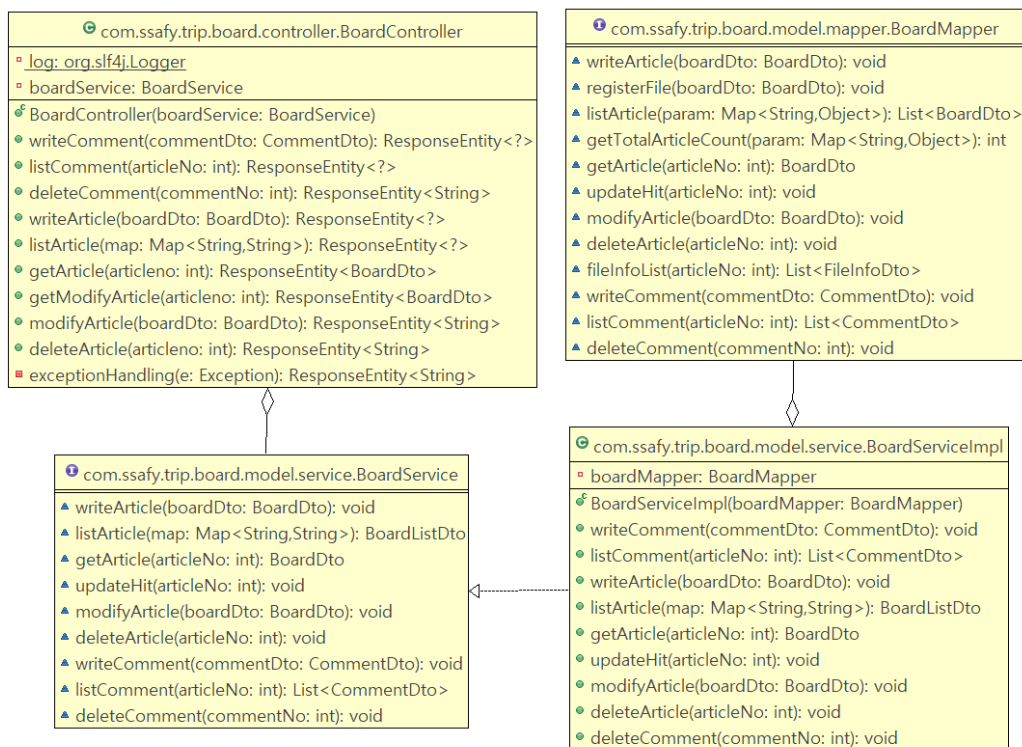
com.ssafy.trip.board.controller.BoardController

log: org.slf4j.Logger
boardService: BoardService

BoardController(boardService: BoardService)
writeComment(commentDto: CommentDto): ResponseEntity<?>
listComment(articleNo: int): ResponseEntity<?>
deleteComment(commentNo: int): ResponseEntity<String>
writeArticle(boardDto: BoardDto): ResponseEntity<?>
listArticle(map: Map<String,String>): ResponseEntity<?>
getArticle(articleno: int): ResponseEntity<BoardDto>
getModifyArticle(articleno: int): ResponseEntity<BoardDto>
modifyArticle(boardDto: BoardDto): ResponseEntity<String>
deleteArticle(articleno: int): ResponseEntity<String>
exceptionHandling(e: Exception): ResponseEntity<String>

com.ssafy.trip.board.model.mapper.BoardMapper

writeArticle(boardDto: BoardDto): void
registerFile(boardDto: BoardDto): void
listArticle(param: Map<String,Object>): List<BoardDto>
getTotalArticleCount(param: Map<String,Object>): int
getArticle(articleNo: int): BoardDto
updateHit(articleNo: int): void
modifyArticle(boardDto: BoardDto): void
deleteArticle(articleNo: int): void
fileInfoList(articleNo: int): List<FileInfoDto>
writeComment(commentDto: CommentDto): void
listComment(articleNo: int): List<CommentDto>
deleteComment(commentNo: int): void

com.ssafy.trip.board.model.service.BoardService

writeArticle(boardDto: BoardDto): void
listArticle(map: Map<String,String>): BoardListDto
getArticle(articleNo: int): BoardDto
updateHit(articleNo: int): void
modifyArticle(boardDto: BoardDto): void
deleteArticle(articleNo: int): void
writeComment(commentDto: CommentDto): void
listComment(articleNo: int): List<CommentDto>
deleteComment(commentNo: int): void

com.ssafy.trip.board.model.service.BoardServiceImpl

boardMapper: BoardMapper

BoardServiceImpl(boardMapper: BoardMapper)
writeComment(commentDto: CommentDto): void
listComment(articleNo: int): List<CommentDto>
writeArticle(boardDto: BoardDto): void
listArticle(map: Map<String,String>): BoardListDto
getArticle(articleNo: int): BoardDto
updateHit(articleNo: int): void
modifyArticle(boardDto: BoardDto): void
deleteArticle(articleNo: int): void
deleteComment(commentNo: int): void